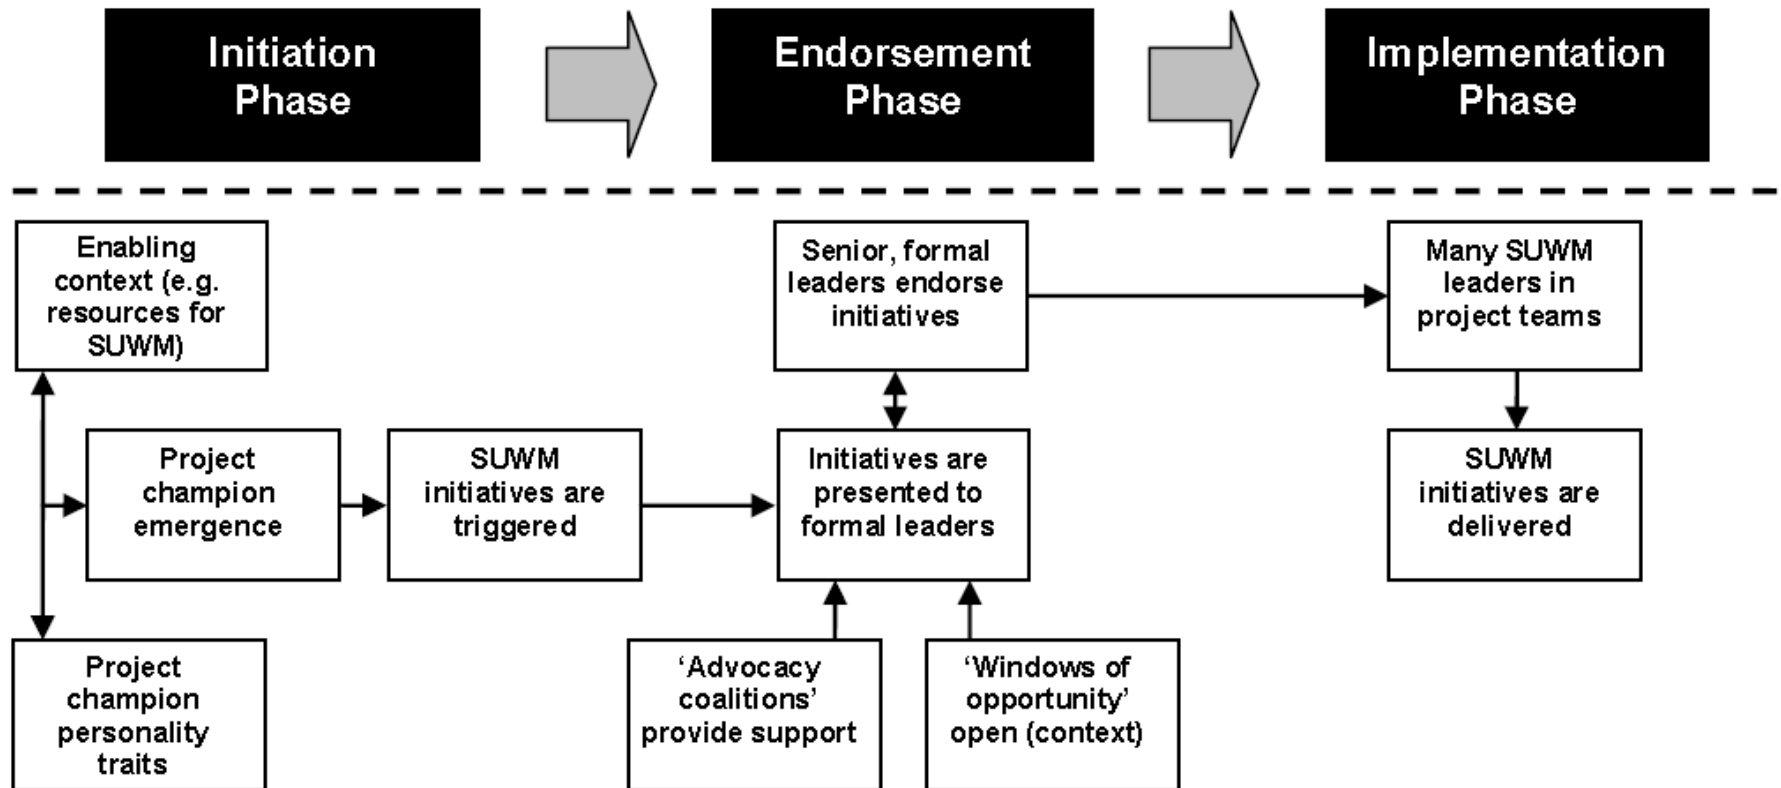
Initiation Phase

Endorsement Phase

Implementation Phase

Enabling context (e.g. resources for SUWM)

Project champion emergence

Project champion personality traits

SUWM initiatives are triggered

Senior, formal leaders endorse initiatives

Initiatives are presented to formal leaders

‘Advocacy coalitions’ provide support

‘Windows of opportunity’ open (context)

Many SUWM leaders in project teams

SUWM initiatives are delivered